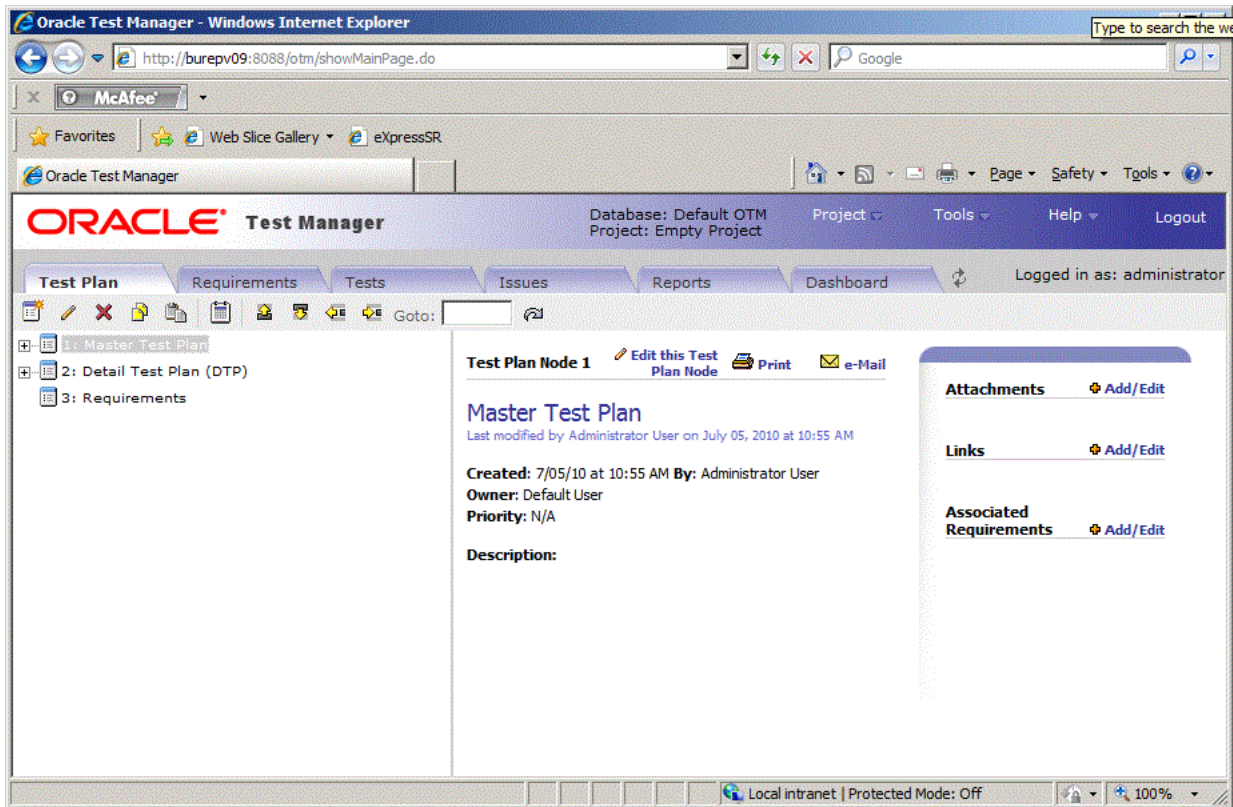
Oracle Test Manager - Windows Internet Explorer

Type to search the we

http://burepv09:8088/otm/showMainPage.do

Google

McAfee

Favorites

Web Slice Gallery

eXpressSR

Oracle Test Manager

Page Safety Tools

ORACLE Test Manager

Database: Default OTM
Project: Empty Project

Project Tools Help Logout

Test Plan Requirements Tests Issues Reports Dashboard

Logged in as: administrator

Goto:

1: Master Test Plan
2: Detail Test Plan (DTP)
3: Requirements

Test Plan Node 1 Edit this Test Plan Node Print e-Mail

Master Test Plan
Last modified by Administrator User on July 05, 2010 at 10:55 AM

Created: 7/05/10 at 10:55 AM By: Administrator User
Owner: Default User
Priority: N/A

Description:

Attachments Add/Edit

Links Add/Edit

Associated Requirements Add/Edit

Local intranet | Protected Mode: Off

100%